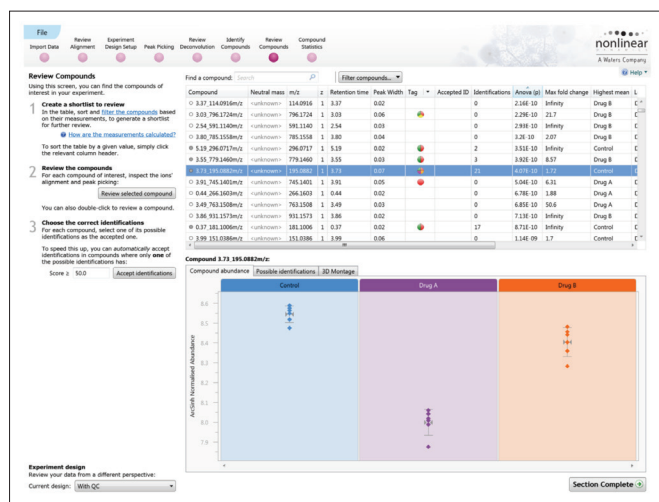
File

Import Data | Review Alignment | Experiment Design Setup | Peak Picking | Review Deconvolution | Identify Compounds | Review Compounds | Compound Statistics

nonlinear
A Waters Company

Help

Review Compounds
Using this screen, you can find the compounds of interest in your experiment.

1 Create a shortlist to review
In the table, sort and filter the compounds based on their measurements, to generate a shortlist for further review.

How are the measurements calculated?

To sort the table by a given value, simply click the relevant column header.

2 Review the compounds
For each compound of interest, inspect the ions' alignment and peak picking:

Review selected compound

You can also double-click to review a compound.

3 Choose the correct identifications
For each compound, select one of its possible identifications as the accepted one.

To speed this up, you can automatically accept identifications in compounds where only one of the possible identifications has:

Score ≥ 50.0 Accept identifications

Find a compound: Search

Filter compounds...

| Compound | Neutral mass | m/z | z | Retention time | Peak Width | Tag | Accepted ID | Identifications | Anova (p) | Max fold change | Highest mean | L |
|---|---|---|---|---|---|---|---|---|---|---|---|---|
| 3.37_114.0916m/z | <unknown> | 114.0916 | 1 | 3.37 | 0.02 | | | 0 | 2.16E-10 | Infinity | Drug B | D |
| 3.03_796.1724m/z | <unknown> | 796.1724 | 1 | 3.03 | 0.06 | | | 0 | 2.29E-10 | 21.7 | Drug B | D |
| 2.54_591.1140m/z | <unknown> | 591.1140 | 1 | 2.54 | 0.03 | | | 0 | 2.93E-10 | Infinity | Drug B | D |
| 3.80_785.1558m/z | <unknown> | 785.1558 | 1 | 3.80 | 0.04 | | | 0 | 3.2E-10 | 2.07 | Drug B | D |
| 5.19_296.0717m/z | <unknown> | 296.0717 | 1 | 5.19 | 0.02 | | | 2 | 3.51E-10 | Infinity | Control | D |
| 3.55_779.1460m/z | <unknown> | 779.1460 | 1 | 3.55 | 0.03 | | | 3 | 3.92E-10 | 8.57 | Drug B | D |
| 3.73_195.0882m/z | <unknown> | 195.0882 | 1 | 3.73 | 0.07 | | | 21 | 4.07E-10 | 1.72 | Control | D |
| 3.91_745.1401m/z | <unknown> | 745.1401 | 1 | 3.91 | 0.05 | | | 0 | 5.04E-10 | 6.31 | Drug A | D |
| 0.44_266.1603m/z | <unknown> | 266.1603 | 1 | 0.44 | 0.02 | | | 0 | 6.78E-10 | 1.88 | Drug A | D |
| 3.49_763.1508m/z | <unknown> | 763.1508 | 1 | 3.49 | 0.03 | | | 0 | 6.85E-10 | 50.6 | Drug A | D |
| 3.86_931.1573m/z | <unknown> | 931.1573 | 1 | 3.86 | 0.02 | | | 0 | 7.13E-10 | Infinity | Drug B | D |
| 0.37_181.1006m/z | <unknown> | 181.1006 | 1 | 0.37 | 0.02 | | | 17 | 8.71E-10 | Infinity | Control | D |
| 3.99_151.0386m/z | <unknown> | 151.0386 | 1 | 3.99 | 0.06 | | | 0 | 1.14E-09 | 1.7 | Control | D |

Compound 3.73_195.0882m/z:

Compound abundance | Possible identifications | 3D Montage

Control | Drug A | Drug B

ArcSinh Normalised Abundance

8.6 8.5 8.4 8.3 8.2 8.1 8.0 7.9 7.8

Experiment design
Review your data from a different perspective:
Current design: With QC

Section Complete